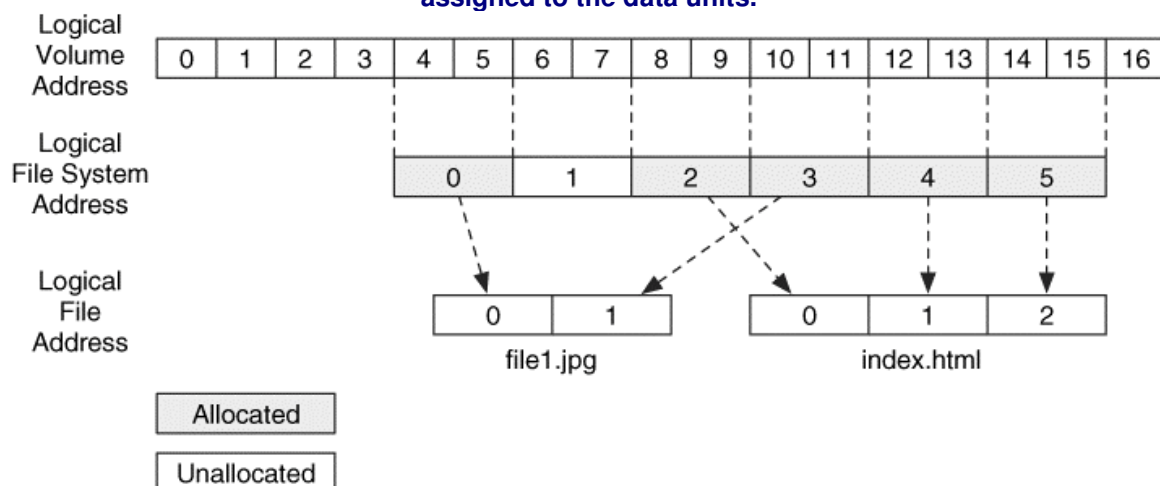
assigned to the data units.

Logical Volume Address

| 0 | 1 | 2 | 3 | 4 | 5 | 6 | 7 | 8 | 9 | 10 | 11 | 12 | 13 | 14 | 15 | 16 |
|---|---|---|---|---|---|---|---|---|---|---|---|---|---|---|---|---|

Logical File System Address

| 0 | 1 | 2 | 3 | 4 | 5 |
|---|---|---|---|---|---|

Logical File Address

| 0 | 1 |
|---|---|

file1.jpg

| 0 | 1 | 2 |
|---|---|---|

index.html

Allocated

Unallocated